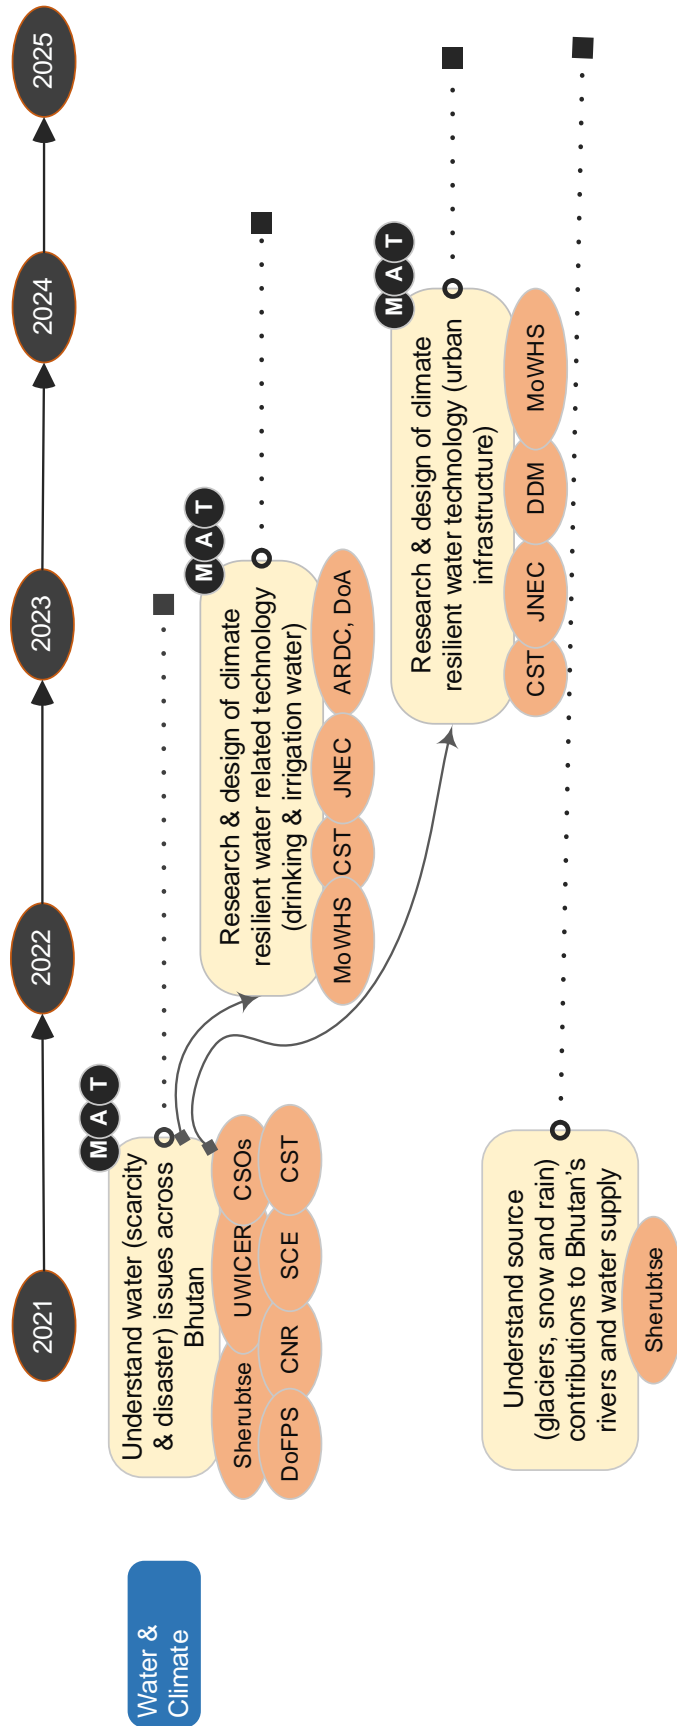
Water & Climate

2021

2022

2023

2024

2025

M A T

Understand water (scarcity & disaster) issues across Bhutan

Sherubtse
UWICER
CSOs
DoFPS
CNR
SCE
CST

M A T

Research & design of climate resilient water related technology (drinking & irrigation water)

MoWHS
CST
JNEC
ARDC, DoA

M A T

Research & design of climate resilient water technology (urban infrastructure)

CST
JNEC
DDM
MoWHS

Understand source (glaciers, snow and rain) contributions to Bhutan's rivers and water supply

Sherubtse